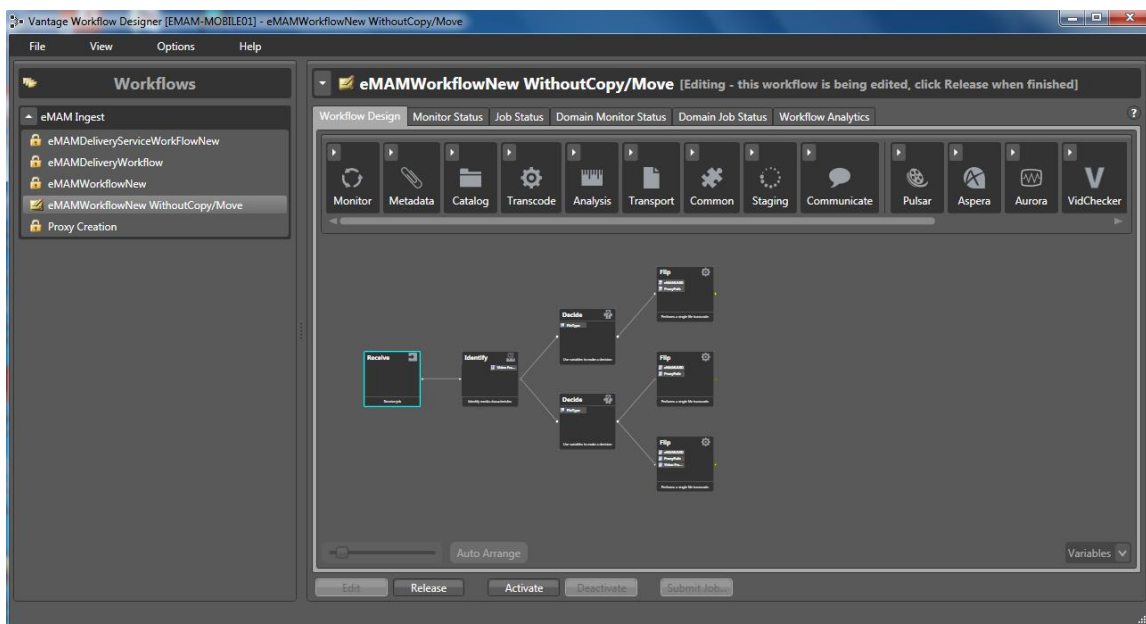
Vantage Workflow Designer [EMAM-MOBILE01] - eMAMWorkflowNew WithoutCopy/Move

File View Options Help

Workflows

eMAM Ingest

eMAMDeliveryServiceWorkFlowNew
eMAMDeliveryWorkflow
eMAMWorkflowNew
eMAMWorkflowNew WithoutCopy/Move
Proxy Creation

eMAMWorkflowNew WithoutCopy/Move [Editing - this workflow is being edited, click Release when finished]

Workflow Design Monitor Status Job Status Domain Monitor Status Domain Job Status Workflow Analytics

Monitor Metadata Catalog Transcode Analysis Transport Common Staging Communicate Pulsar Aspera Aurora VidChecker

Receive
Receive job

Identify
Video Pro...
Identify media characteristics

Decide
FileType
Use variables to make a decision

Decide
FileType
Use variables to make a decision

Flip
Performs a single file transcode

Flip
Performs a single file transcode

Flip
Performs a single file transcode

Auto Arrange

Variables

Edit Release Activate Deactivate Submit Job...